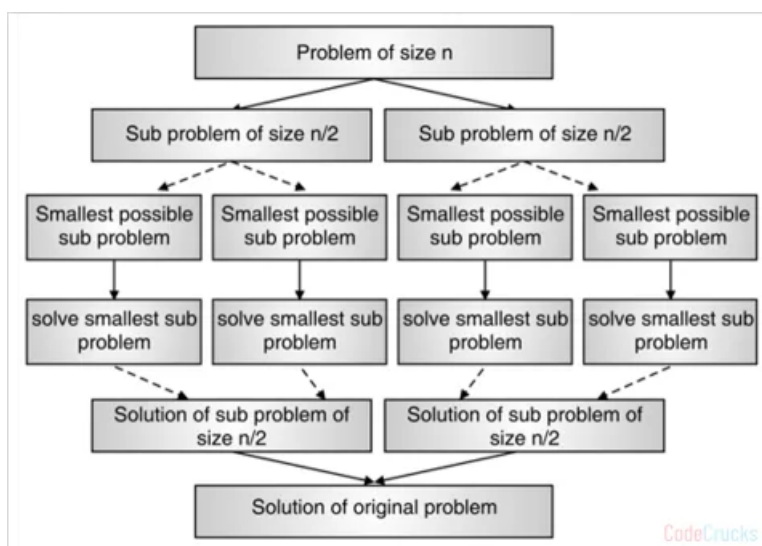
Problem of size n

Sub problem of size n/2

Sub problem of size n/2

Smallest possible sub problem

Smallest possible sub problem

Smallest possible sub problem

Smallest possible sub problem

solve smallest sub problem

solve smallest sub problem

solve smallest sub problem

solve smallest sub problem

Solution of sub problem of size n/2

Solution of sub problem of size n/2

Solution of original problem

CodeCrucks